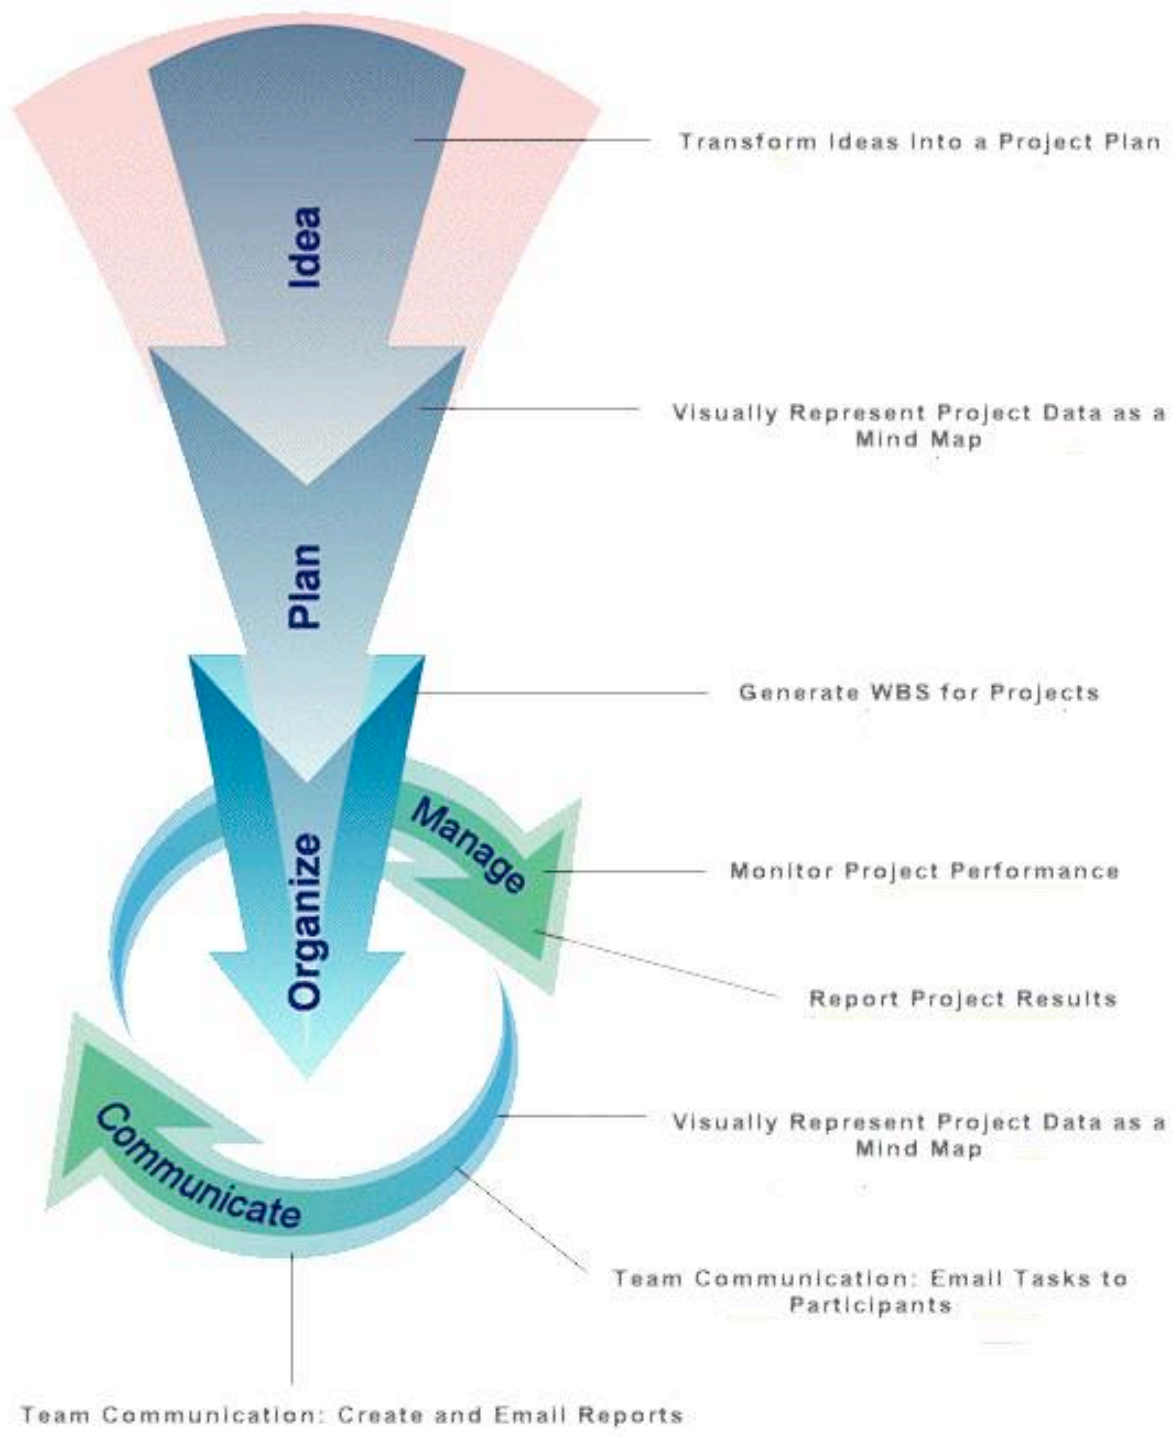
Idea

Transform Ideas Into a Project Plan

Visually Represent Project Data as a Mind Map

Plan

Generate WBS for Projects

Organize

Manage

Monitor Project Performance

Report Project Results

Visually Represent Project Data as a Mind Map

Communicate

Team Communication: Email Tasks to Participants

Team Communication: Create and Email Reports